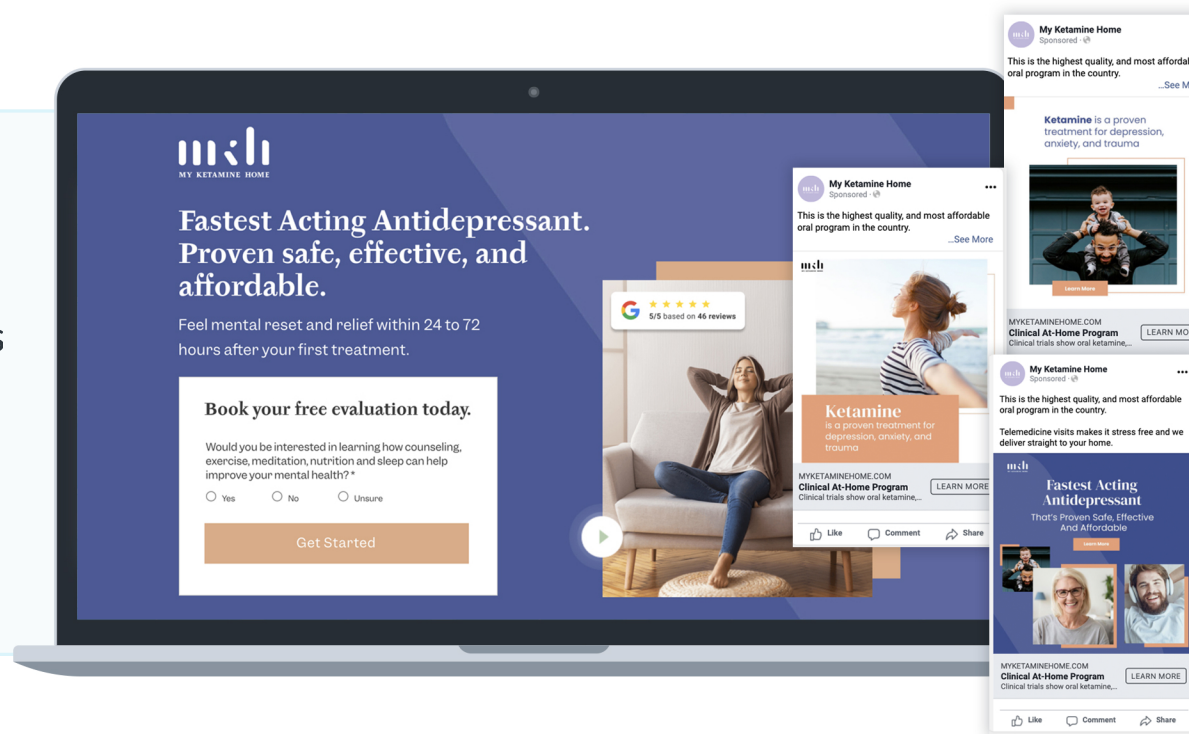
mkh
MY KETAMINE HOME

Fastest Acting Antidepressant. Proven safe, effective, and affordable.

Feel mental reset and relief within 24 to 72 hours after your first treatment.

Book your free evaluation today.

Would you be interested in learning how counseling, exercise, meditation, nutrition and sleep can help improve your mental health?*

Yes
No
Unsure

Get Started

5/5 based on 46 reviews

My Ketamine Home
Sponsored
This is the highest quality, and most affordable oral program in the country.
...See More

mkh
Ketamine
is a proven treatment for depression, anxiety, and trauma

MYKETAMINEHOME.COM
Clinical At-Home Program
Clinical trials show oral ketamine,...
LEARN MORE

Like
Comment
Share

My Ketamine Home
Sponsored
This is the highest quality, and most affordable oral program in the country.
...See M

Ketamine is a proven treatment for depression, anxiety, and trauma

Learn More

MYKETAMINEHOME.COM
Clinical At-Home Program
Clinical trials show oral ketamine,...
LEARN MO

My Ketamine Home
Sponsored
This is the highest quality, and most affordable oral program in the country.

Telemedicine visits makes it stress free and we deliver straight to your home.

mkh
Fastest Acting Antidepressant
That's Proven Safe, Effective And Affordable
Learn More

MYKETAMINEHOME.COM
Clinical At-Home Program
Clinical trials show oral ketamine,...
LEARN MORE

Like
Comment
Share